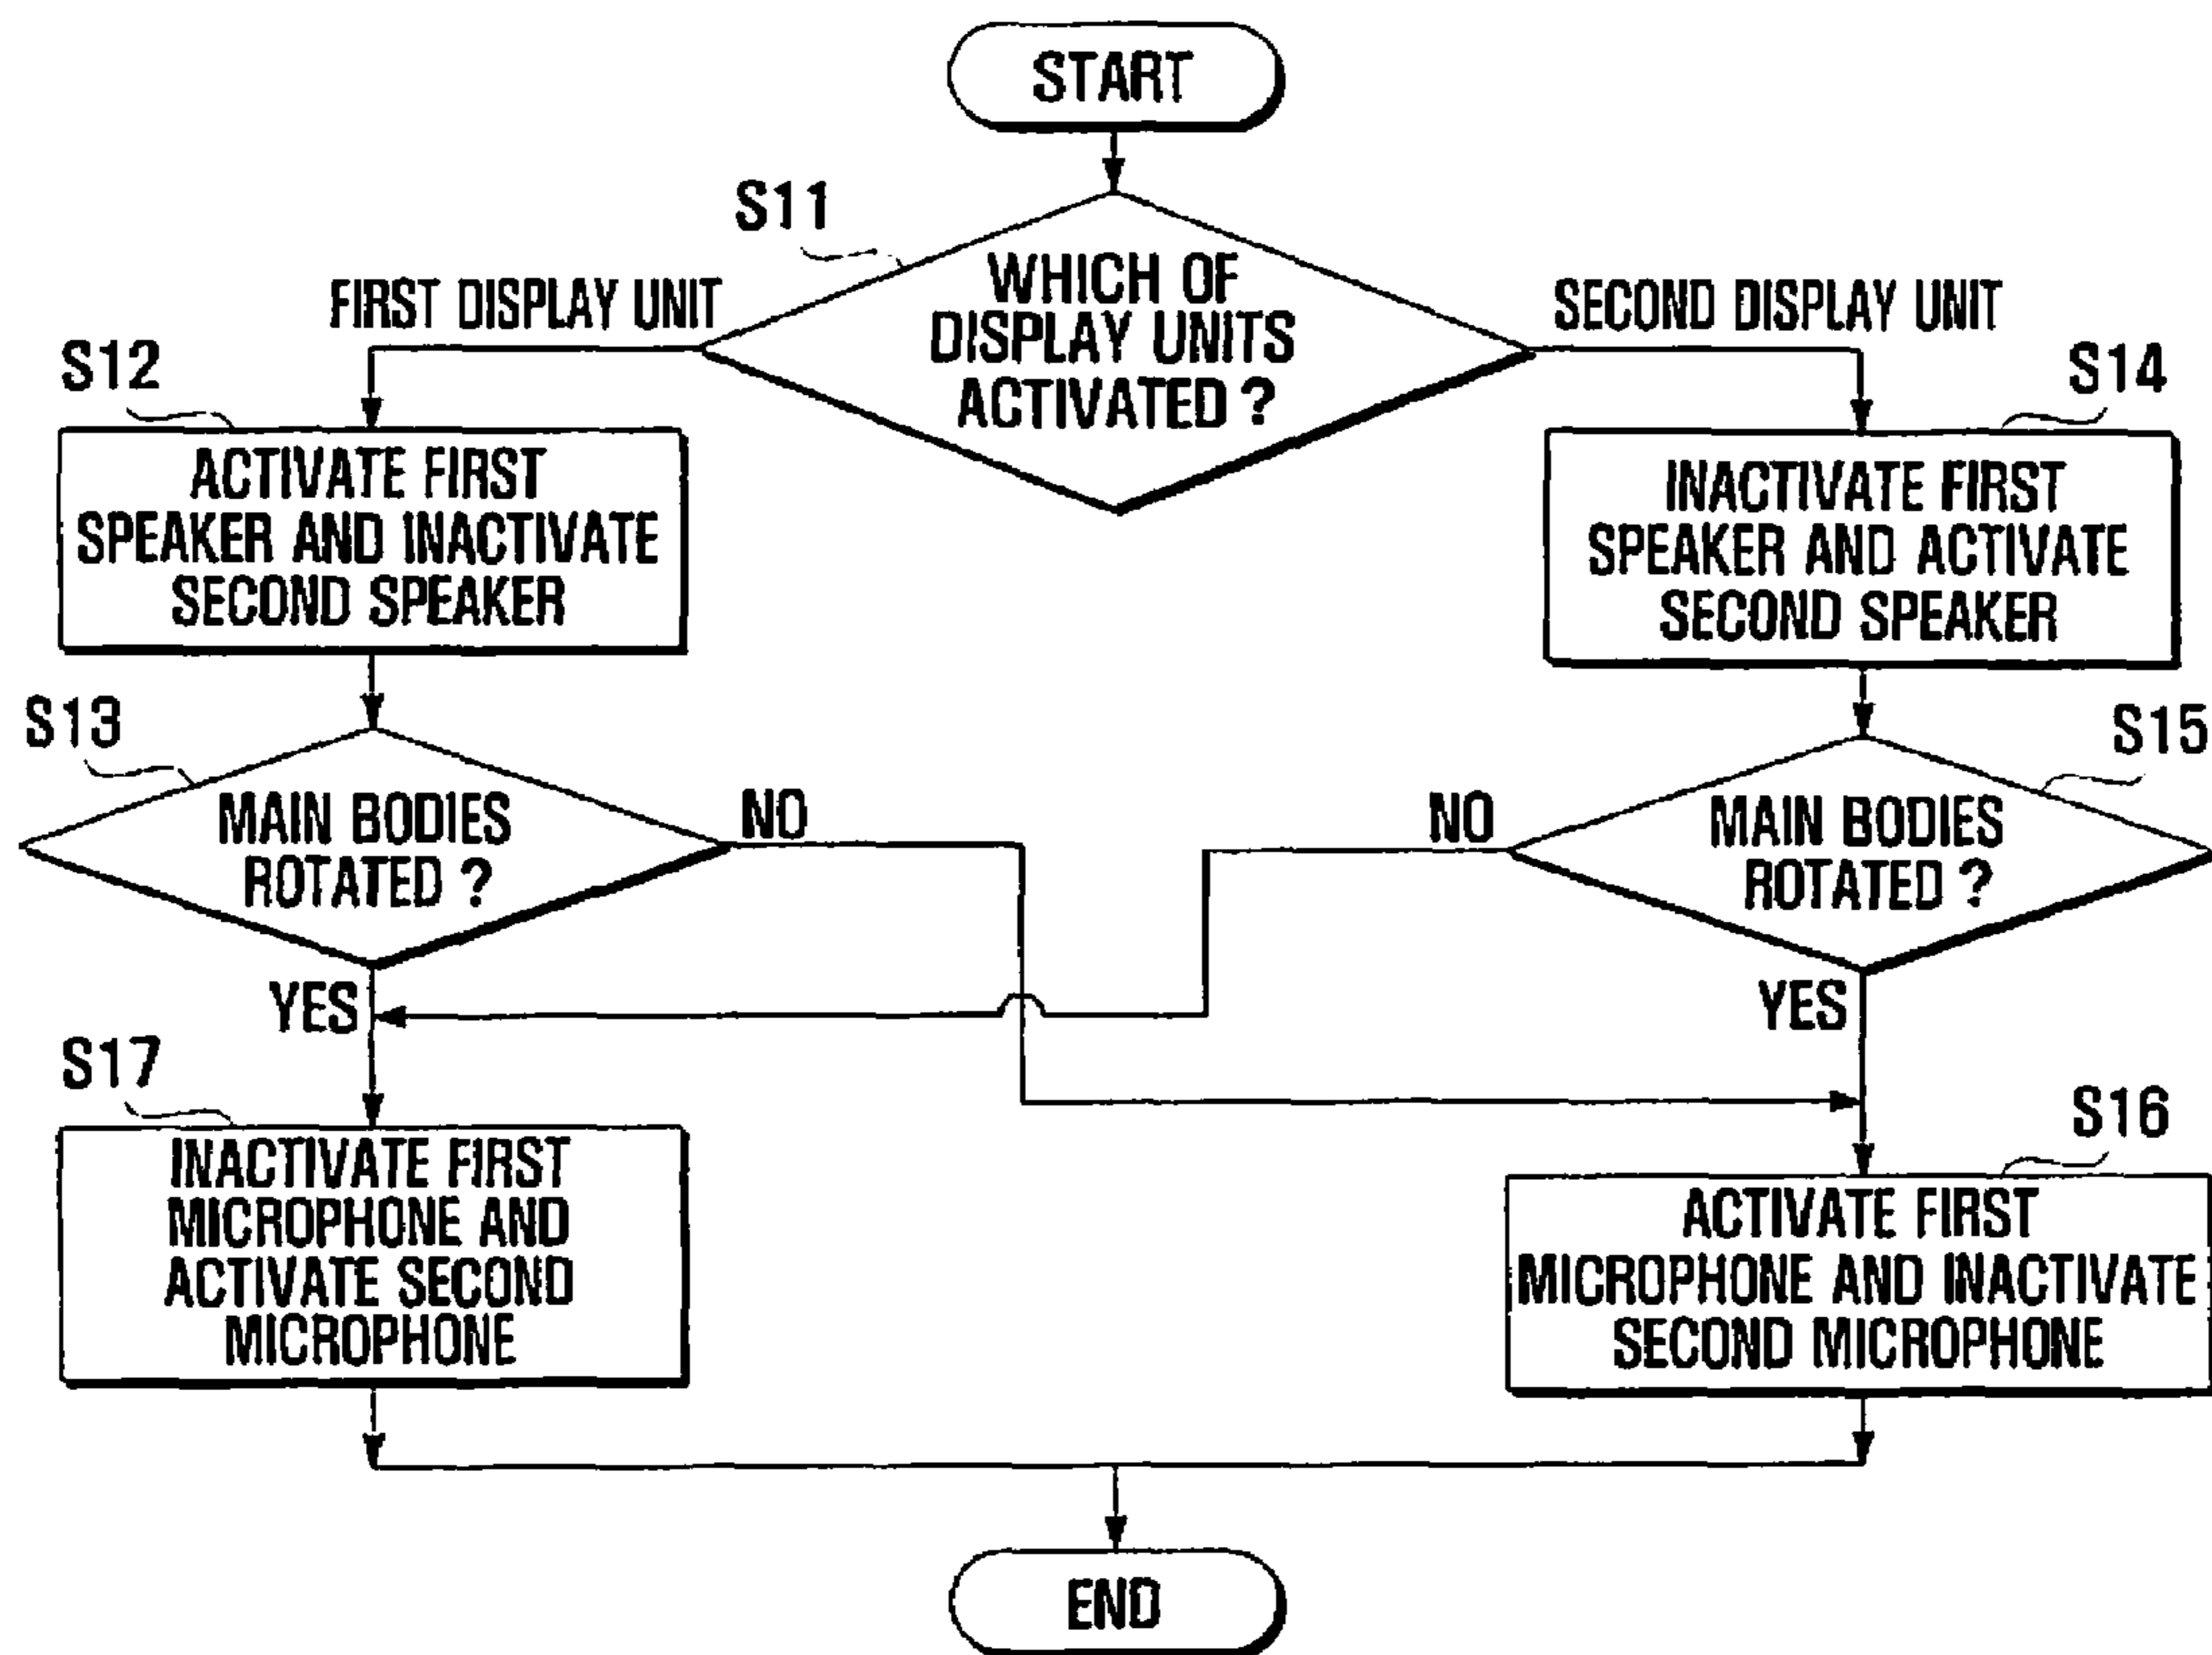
START

S11

WHICH OF DISPLAY UNITS ACTIVATED ?

FIRST DISPLAY UNIT

SECOND DISPLAY UNIT

S12

ACTIVATE FIRST SPEAKER AND INACTIVATE SECOND SPEAKER

S14

INACTIVATE FIRST SPEAKER AND ACTIVATE SECOND SPEAKER

S13

MAIN BODIES ROTATED ?

NO

YES

S15

MAIN BODIES ROTATED ?

NO

YES

S17

INACTIVATE FIRST MICROPHONE AND ACTIVATE SECOND MICROPHONE

S16

ACTIVATE FIRST MICROPHONE AND INACTIVATE SECOND MICROPHONE

END